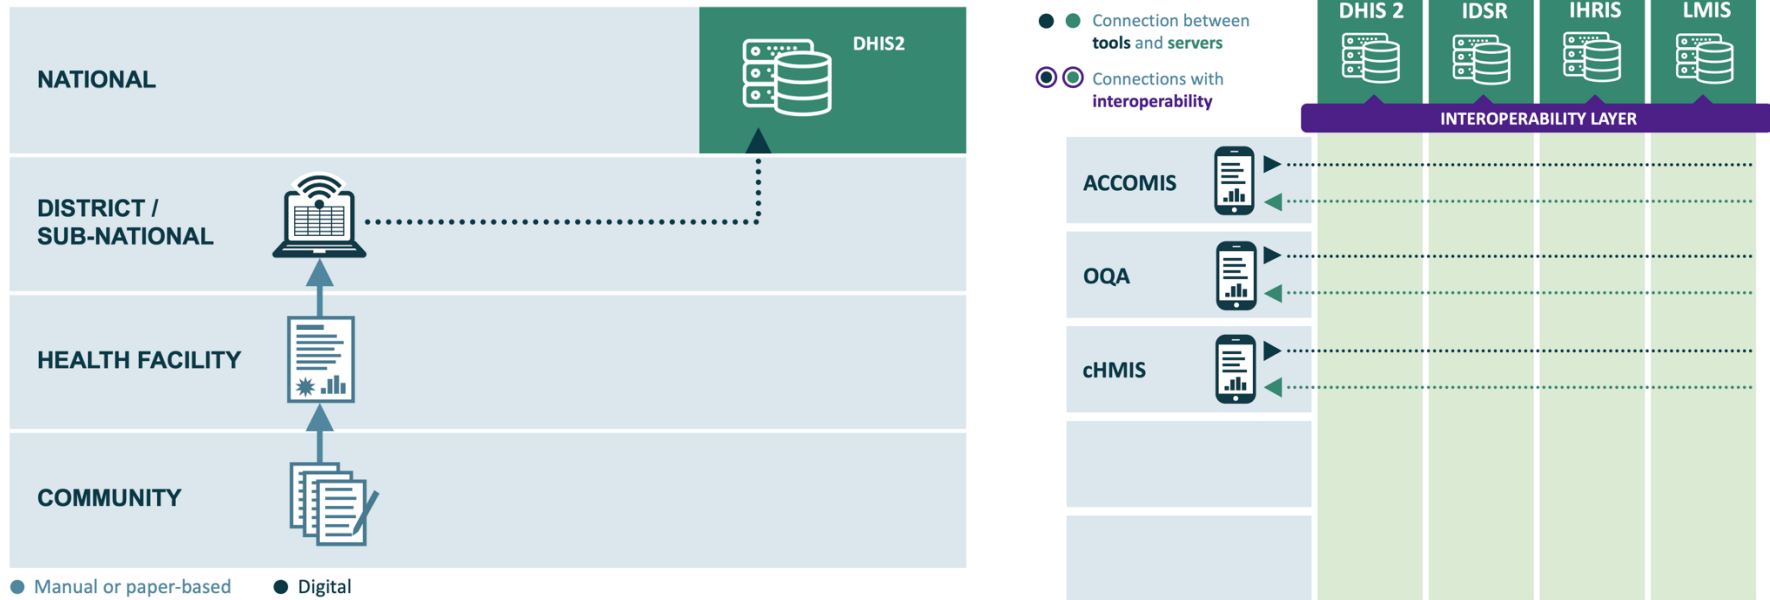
NATIONAL

DHIS2

DISTRICT / SUB-NATIONAL

HEALTH FACILITY

COMMUNITY

Manual or paper-based

Digital

Connection between tools and servers

Connections with interoperability

DHIS 2

IDSR

IHRIS

LMIS

INTEROPERABILITY LAYER

ACCOMIS

OQA

cHMIS